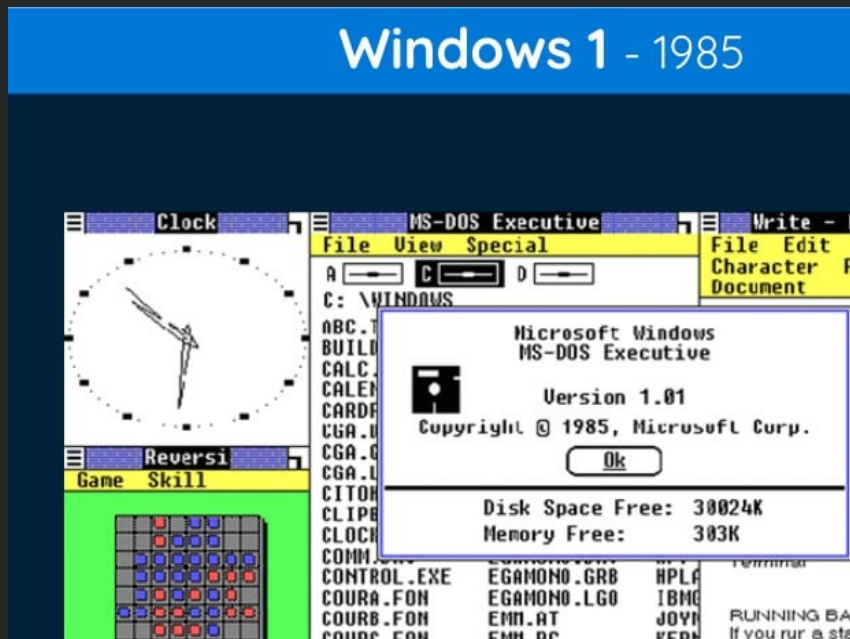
Windows 1 - 1985

Clock

MS-DOS Executive

File View Special

A C D

C: \WINDOWS

ABC.T
BUILD
CALC.
CALEN
CARDF
CGA.D
CGA.G
CGA.L
CITOH
CLIPB
CLOCK
COMM.
CONTROL.EXE
COURA.FON
COURB.FON
COURC.FON

EGAMONO.GRB
EGAMONO.LGO
EMM.AT
EMM.PC

HPLA
IBMG
JOYM
KERN

Write - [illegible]

File Edit
Character F
Document

Microsoft Windows
MS-DOS Executive

Version 1.01

Copyright © 1985, Microsoft Corp.

Ok

Disk Space Free: 30024K
Memory Free: 303K

Reversi

Game Skill

Terminal

RUNNING BA
If you rur a st